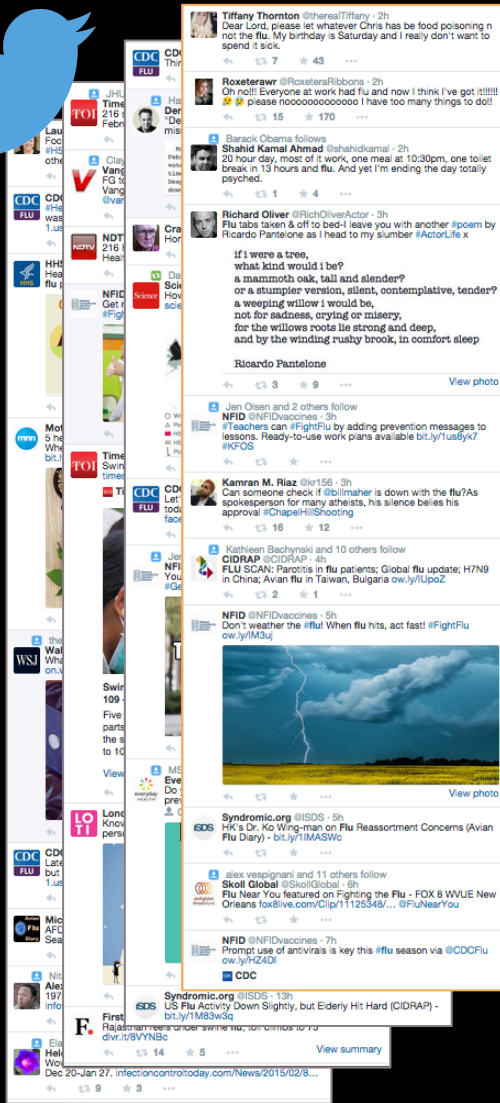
Tiffany Thornton @therealTiffany · 2h
Dear Lord, please let whatever Chris has be food poisoning n not the flu. My birthday is Saturday and I really don't want to spend it sick.
7 43

Roxeterawr @RoxeteraRibbons · 2h
Oh no!!! Everyone at work had flu and now I think I've got it!!!!!! 😢😢 please nooooooooooooo I have too many things to do!!
15 170

Barack Obama follows
Shahid Kamal Ahmad @shahidkamal · 2h
20 hour day, most of it work, one meal at 10:30pm, one toilet break in 13 hours and flu. And yet I'm ending the day totally psyched.
1 4

Richard Oliver @RichOliverActor · 3h
Flu tabs taken & off to bed-I leave you with another #poem by Ricardo Pantelone as I head to my slumber #ActorLife x

if i were a tree,
what kind would i be?
a mammoth oak, tall and slender?
or a stumpier version, silent, contemplative, tender?
a weeping willow i would be,
not for sadness, crying or misery,
for the willows roots lie strong and deep,
and by the winding rushy brook, in comfort sleep

Ricardo Pantelone
3 9
View photo

Jen Olsen and 2 others follow
NFID @NFIDvaccines · 3h
#Teachers can #FightFlu by adding prevention messages to lessons. Ready-to-use work plans available bit.ly/1us8yk7 #KFOS

Kamran M. Riaz @kr156 · 3h
Can someone check if @billmaher is down with the flu?As spokesperson for many atheists, his silence belies his approval #ChapelHillShooting
16 12

Kathleen Bachynski and 10 others follow
CIDRAP @CIDRAP · 4h
FLU SCAN: Parotitis in flu patients; Global flu update; H7N9 in China; Avian flu in Taiwan, Bulgaria ow.ly/IUpoZ
2 1

NFID @NFIDvaccines · 5h
Don't weather the #flu! When flu hits, act fast! #FightFlu ow.ly/IM3uj
View photo

Syndromic.org @ISDS · 5h
HK's Dr. Ko Wing-man on Flu Reassortment Concerns (Avian Flu Diary) - bit.ly/1MASWc

alex vespignani and 11 others follow
Skoll Global @SkollGlobal · 6h
Flu Near You featured on Fighting the Flu - FOX 8 WVUE New Orleans fox8live.com/Clip/11125348/... @FluNearYou

NFID @NFIDvaccines · 7h
Prompt use of antivirals is key this #flu season via @CDCFlu ow.ly/HZ4DI
CDC

Syndromic.org @ISDS · 13h
US Flu Activity Down Slightly, but Elderly Hit Hard (CIDRAP) - bit.ly/1M83w3q
14 5
View summary

Rajasthan reels under swine flu, toll climbs to 73
divr.it/8VYNBc

Dec 20-Jan 27. infectioncontroltoday.com/News/2015/02/8...
9 3